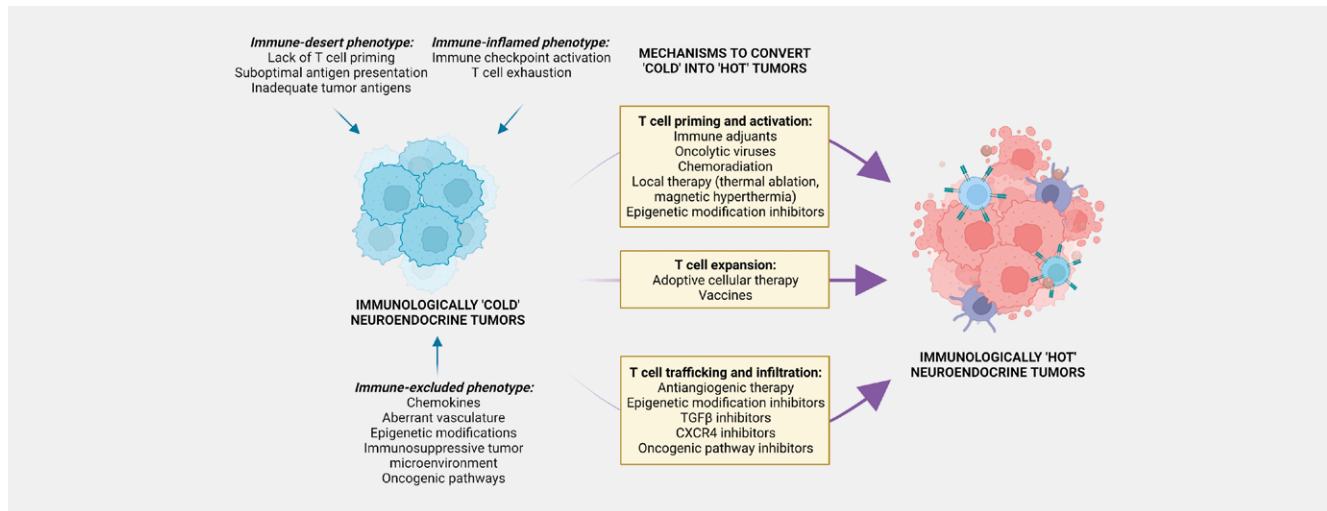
Immune-desert phenotype:
Lack of T cell priming
Suboptimal antigen presentation
Inadequate tumor antigens

Immune-inflamed phenotype:
Immune checkpoint activation
T cell exhaustion

MECHANISMS TO CONVERT 'COLD' INTO 'HOT' TUMORS

T cell priming and activation:
Immune adjuants
Oncolytic viruses
Chemoradiation
Local therapy (thermal ablation, magnetic hyperthermia)
Epigenetic modification inhibitors

T cell expansion:
Adoptive cellular therapy
Vaccines

IMMUNOLOGICALLY 'COLD' NEUROENDOCRINE TUMORS

Immune-excluded phenotype:
Chemokines
Aberrant vasculature
Epigenetic modifications
Immunosuppressive tumor microenvironment
Oncogenic pathways

T cell trafficking and infiltration:
Antiangiogenic therapy
Epigenetic modification inhibitors
TGFβ inhibitors
CXCR4 inhibitors
Oncogenic pathway inhibitors

IMMUNOLOGICALLY 'HOT' NEUROENDOCRINE TUMORS